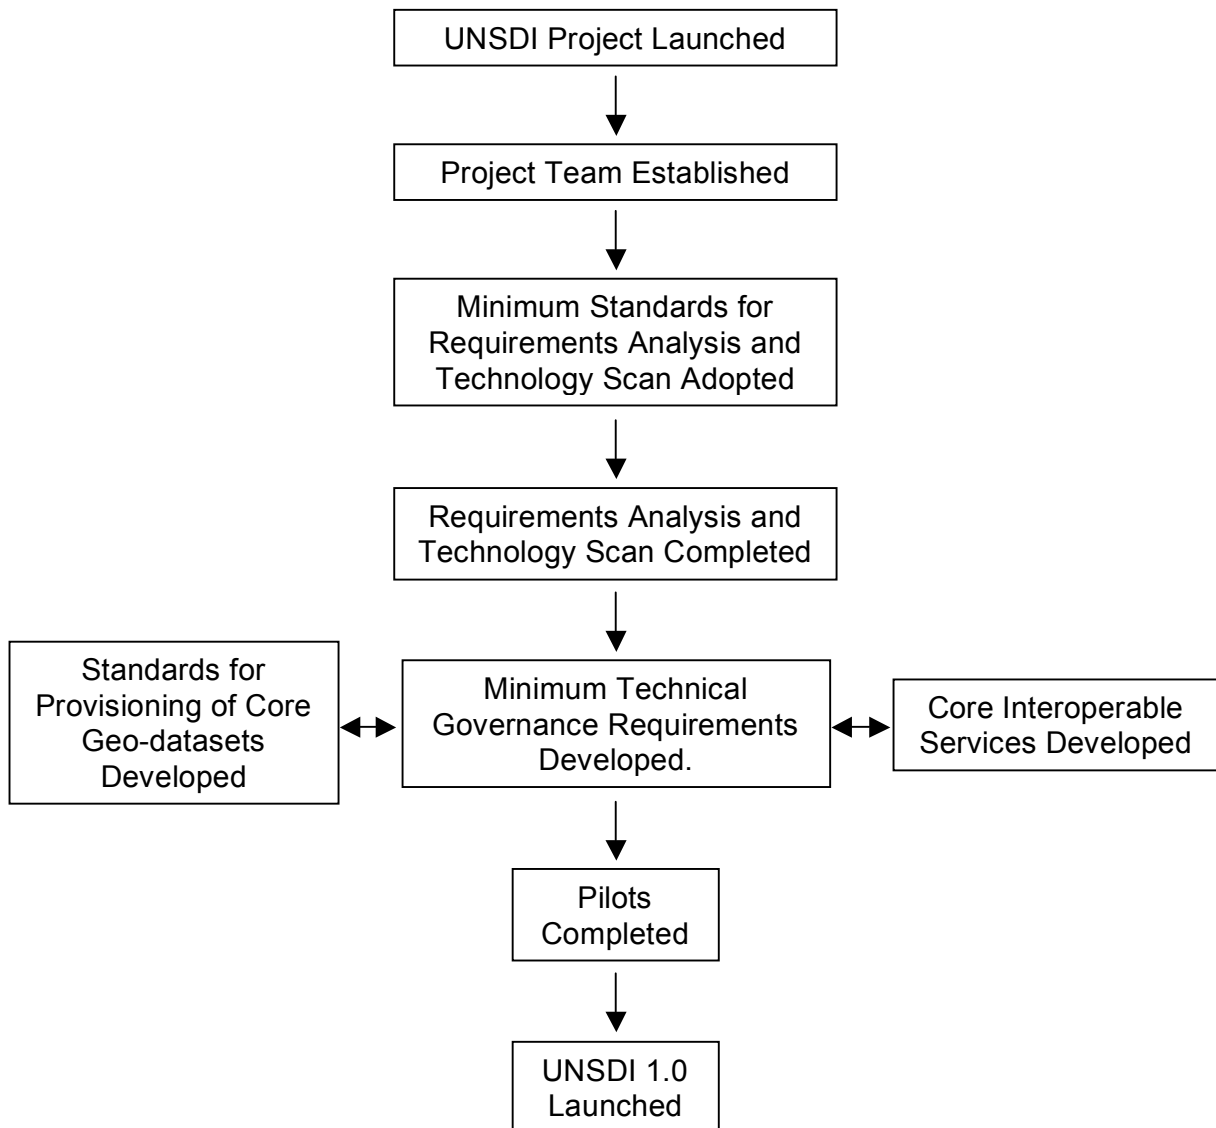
UNSDI Project Launched

Project Team Established

Minimum Standards for Requirements Analysis and Technology Scan Adopted

Requirements Analysis and Technology Scan Completed

Standards for Provisioning of Core Geo-datasets Developed

Minimum Technical Governance Requirements Developed.

Core Interoperable Services Developed

Pilots Completed

UNSDI 1.0 Launched